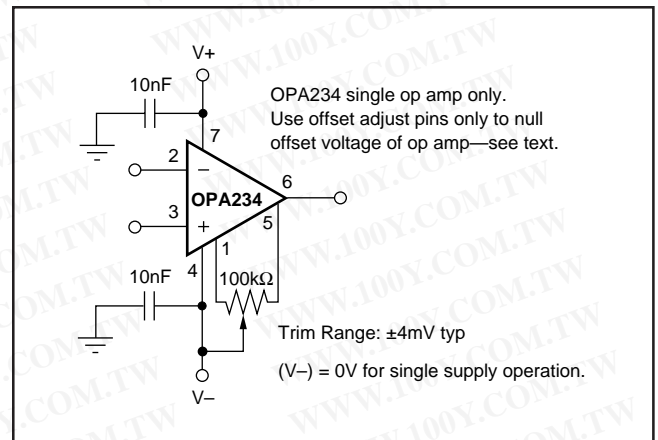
V+

10nF

7

OPA234 single op amp only. Use offset adjust pins only to null offset voltage of op amp—see text.

2

–

6

OPA234

3

+

5

1

10nF

4

100kΩ

Trim Range: ±4mV typ

(V–) = 0V for single supply operation.

V–

WWW.100Y.COM.TW